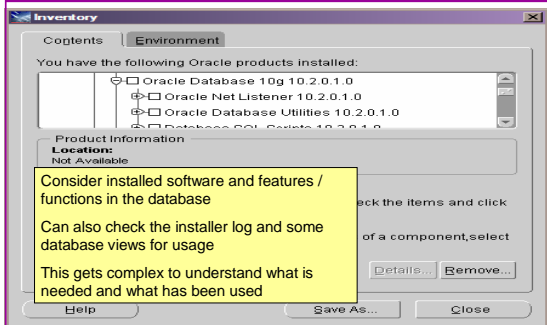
Inventory

Contents | Environment

You have the following Oracle products installed:

Oracle Database 10g 10.2.0.1.0
Oracle Net Listener 10.2.0.1.0
Oracle Database Utilities 10.2.0.1.0
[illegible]

Product Information
Location:
Not Available

Consider installed software and features / functions in the database

Can also check the installer log and some database views for usage

This gets complex to understand what is needed and what has been used

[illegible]eck the items and click

of a component,select

Details... Remove...

Help Save As... Close